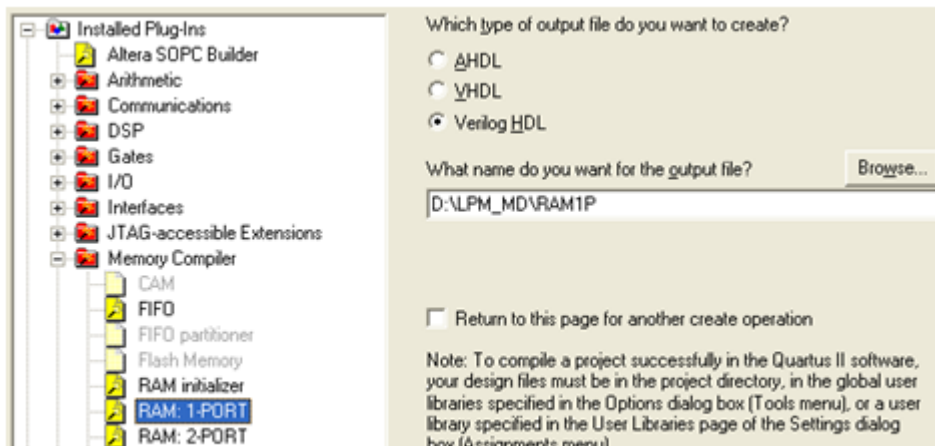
Installed Plug-Ins
Altera SOPC Builder
Arithmetic
Communications
DSP
Gates
I/O
Interfaces
JTAG-accessible Extensions
Memory Compiler
CAM
FIFO
FIFO partitioner
Flash Memory
RAM initializer
RAM: 1-PORT
RAM: 2-PORT

Which type of output file do you want to create?
AHDL
VHDL
Verilog HDL

What name do you want for the output file?
Browse...
D:\LPM_MD\RAM1P

Return to this page for another create operation

Note: To compile a project successfully in the Quartus II software, your design files must be in the project directory, in the global user libraries specified in the Options dialog box (Tools menu), or a user library specified in the User Libraries page of the Settings dialog box (Assignments menu).